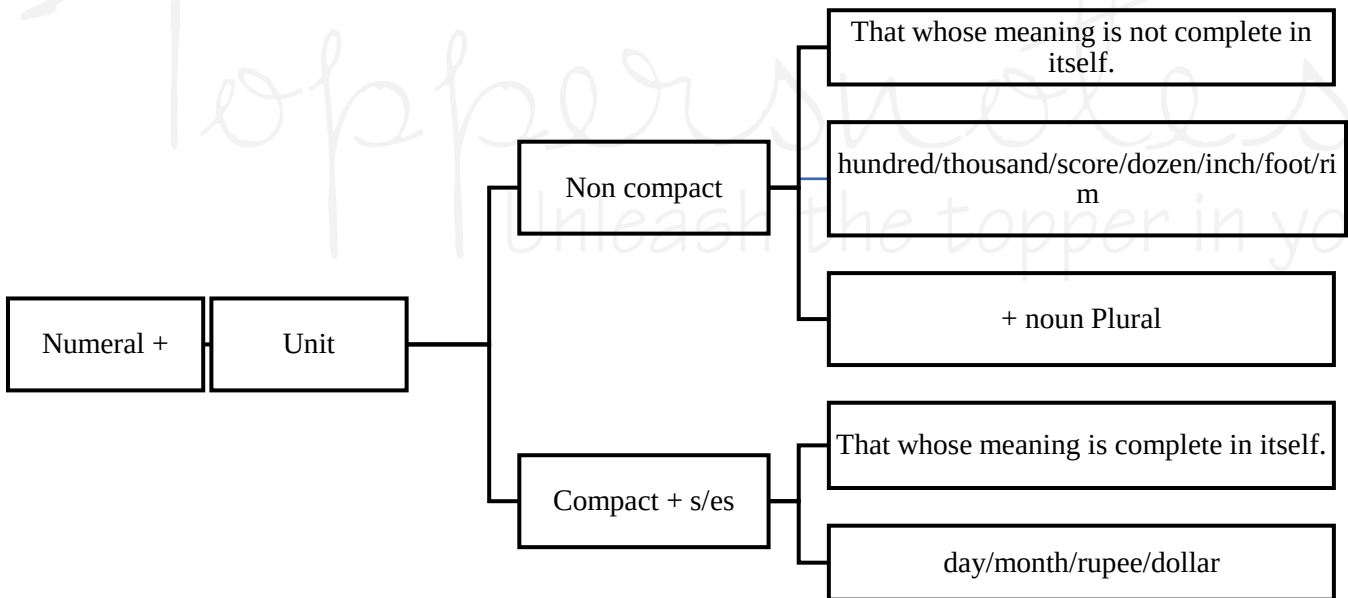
Toppersnotes
Unleash the topper in yo

Numeral +

Unit

Non compact

That whose meaning is not complete in itself.

hundred/thousand/score/dozen/inch/foot/rim

+ noun Plural

Compact + s/es

That whose meaning is complete in itself.

day/month/rupee/dollar